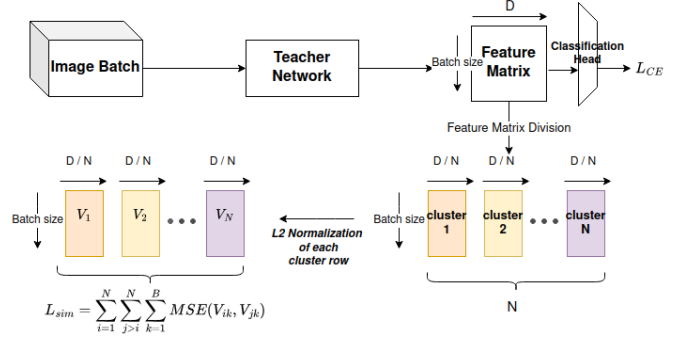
Image Batch

Teacher Network

D

Batch size

Feature Matrix

Classification Head

$L_{CE}$

Feature Matrix Division

D / N

D / N

D / N

Batch size

cluster 1

cluster 2

• • •

cluster N

N

L2 Normalization of each cluster row

D / N

D / N

D / N

Batch size

$V_1$

$V_2$

• • •

$V_N$

$L_{sim} = \sum_{i=1}^{N} \sum_{j>i}^{N} \sum_{k=1}^{B} MSE(V_{ik}, V_{jk})$